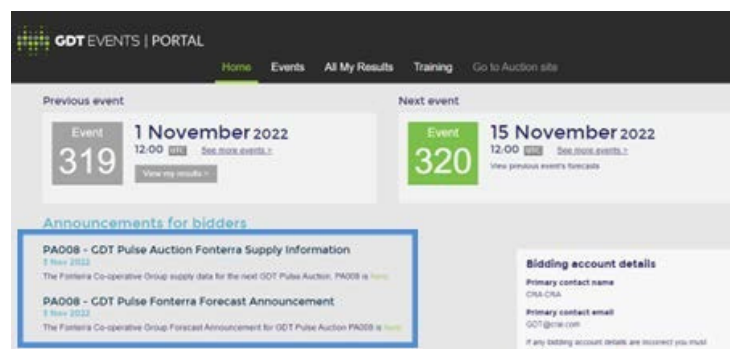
GDT EVENTS | PORTAL

Home Events All My Results Training Go to Auction site

Previous event

Event 319

1 November 2022

12:00 UTC See more events >

View my results >

Next event

Event 320

15 November 2022

12:00 UTC See more events >

View previous event's forecasts

Announcements for bidders

PA008 - GDT Pulse Auction Fonterra Supply Information

3 Nov 2022

The Fonterra Co-operative Group supply data for the next GDT Pulse Auction, PA008 is here

PA008 - GDT Pulse Fonterra Forecast Announcement

3 Nov 2022

The Fonterra Co-operative Group Forecast Announcement for GDT Pulse Auction PA008 is here

Bidding account details

Primary contact name

CRA CRA

Primary contact email

GDT@cra.com

If any bidding account details are incorrect you must